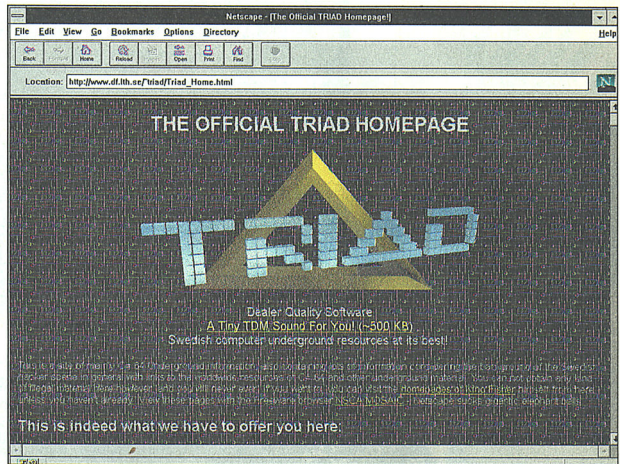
Netscape - [The Official TRIAD Homepage!]

File Edit View Go Bookmarks Options Directory Help

Back Forward Home Reload Images Open Print Find Stop

Location: http://www.df.lth.se/~triad/Triad_Home.html

THE OFFICIAL TRIAD HOMEPAGE

TRIAD

Dealer Quality Software
A Tiny TDM Sound For You! (~500 KB)
Swedish computer underground resources at its best!

This is one of many C-64 Underground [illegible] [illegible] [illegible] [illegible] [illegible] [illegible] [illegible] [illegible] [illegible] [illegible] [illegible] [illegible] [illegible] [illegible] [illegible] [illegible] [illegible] NCSA MOSAIC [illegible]

This is indeed what we have to offer you here: